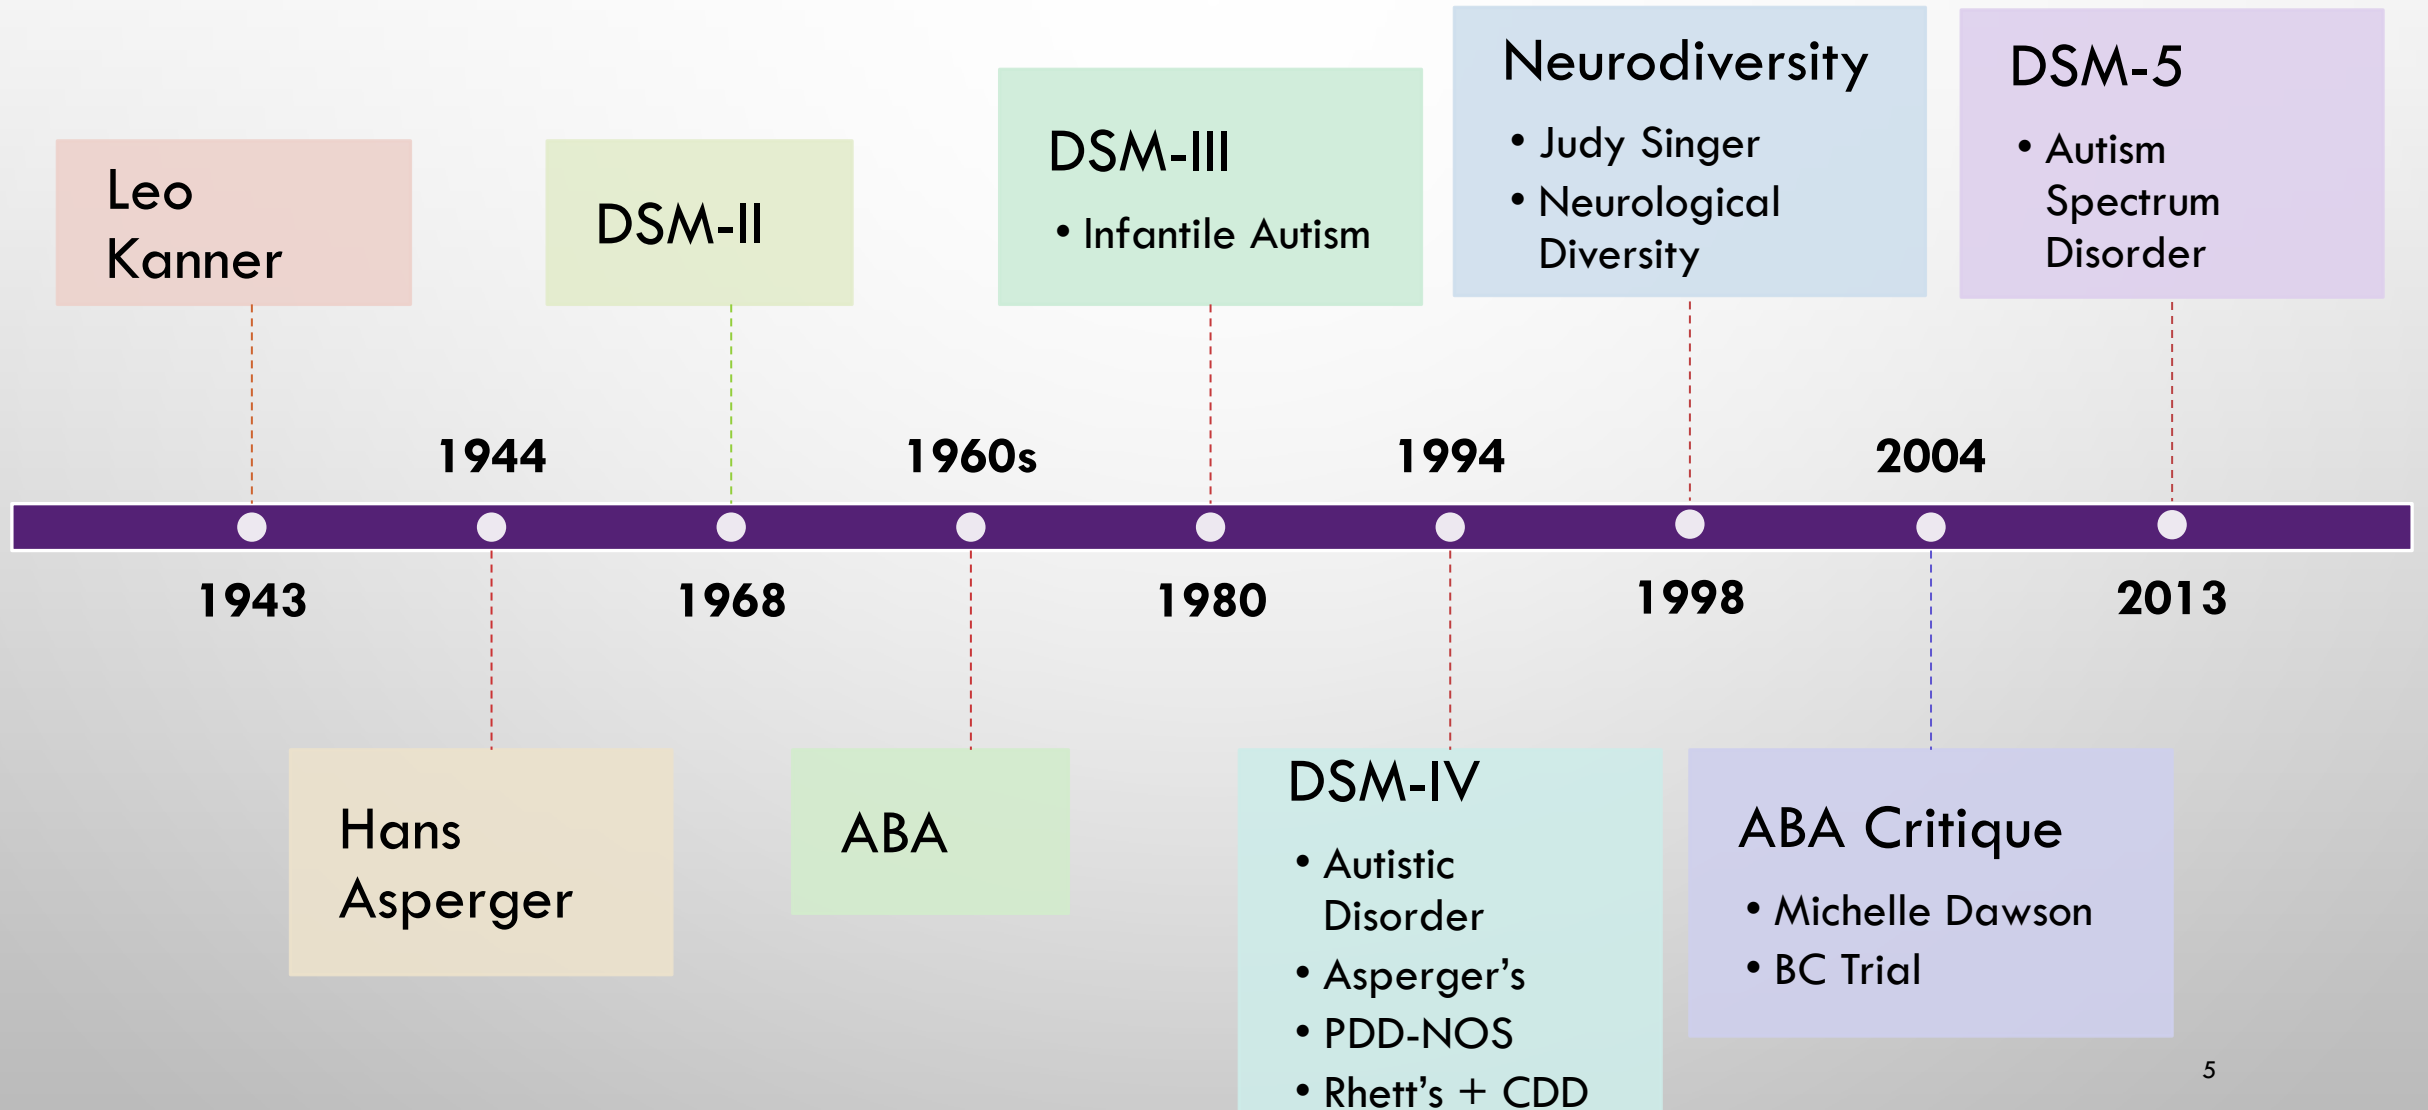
Leo Kanner

DSM-II

DSM-III

• Infantile Autism

Neurodiversity

• Judy Singer
• Neurological Diversity

DSM-5

• Autism Spectrum Disorder

1944

1960s

1994

2004

1943

1968

1980

1998

2013

Hans Asperger

ABA

DSM-IV

• Autistic Disorder
• Asperger’s
• PDD-NOS
• Rhett’s + CDD

ABA Critique

• Michelle Dawson
• BC Trial

5